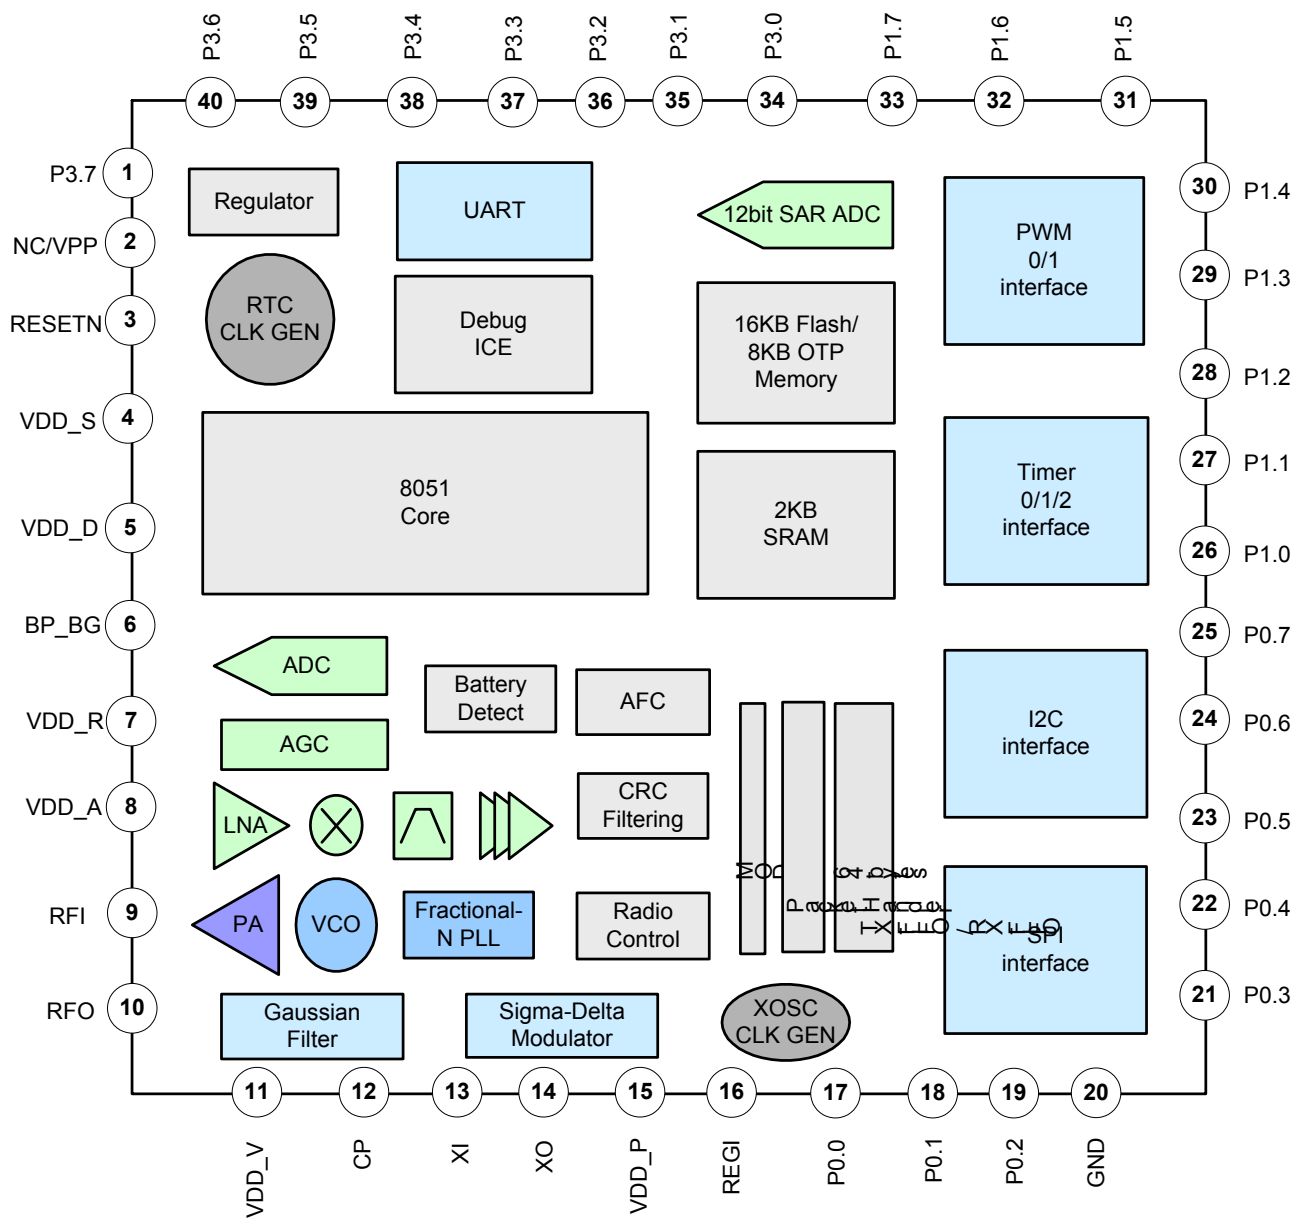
P3.6 40
P3.5 39
P3.4 38
P3.3 37
P3.2 36
P3.1 35
P3.0 34
P1.7 33
P1.6 32
P1.5 31

P3.7 1
NC/VPP 2
RESETN 3
VDD_S 4
VDD_D 5
BP_BG 6
VDD_R 7
VDD_A 8
RFI 9
RFO 10

30 P1.4
29 P1.3
28 P1.2
27 P1.1
26 P1.0
25 P0.7
24 P0.6
23 P0.5
22 P0.4
21 P0.3

Regulator

UART

12bit SAR ADC

PWM 0/1 interface

RTC CLK GEN

Debug ICE

16KB Flash/ 8KB OTP Memory

8051 Core

2KB SRAM

Timer 0/1/2 interface

ADC

Battery Detect

AFC

AGC

I2C interface

LNA

CRC Filtering

MOD

Packet Handler

64 bytes TX/RX FIFO

PA

VCO

Fractional-N PLL

Radio Control

SPI interface

Gaussian Filter

Sigma-Delta Modulator

XOSC CLK GEN

11 VDD_V
12 CP
13 XI
14 XO
15 VDD_P
16 REGI
17 P0.0
18 P0.1
19 P0.2
20 GND